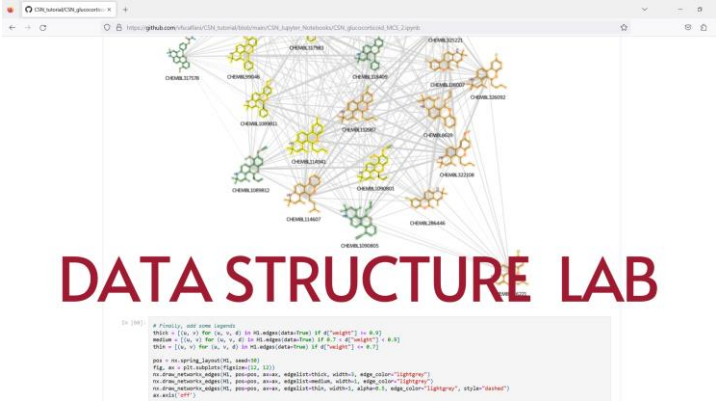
CSN_tutorial/CSN_glucocortico ×

https://github.com/vfscalfani/CSN_tutorial/blob/main/CSN_Jupyter_Notebooks/CSN_glucocorticoid_MCS_2.ipynb

CHEMBL317576
CHEMBL990446
CHEMBL107983
CHEMBL1086400
CHEMBL322121
CHEMBL1089307
CHEMBL326092
CHEMBL1088821
CHEMBL110867
CHEMBL36928
CHEMBL214940
CHEMBL1088812
CHEMBL1090801
CHEMBL321108
CHEMBL114637
CHEMBL386446
CHEMBL1090805

DATA STRUCTURE LAB

In [46]:
# Finally, add some legends
thick = [(u, v) for (u, v, d) in H1.edges(data=True) if d["weight"] >= 0.9]
medium = [(u, v) for (u, v, d) in H1.edges(data=True) if 0.7 < d["weight"] < 0.9]
thin = [(u, v) for (u, v, d) in H1.edges(data=True) if d["weight"] <= 0.7]

pos = nx.spring_layout(H1, seed=30)
fig, ax = plt.subplots(figsize=(12, 12))
nx.draw_networkx_edges(H1, pos=pos, ax=ax, edgelist=thick, width=3, edge_color="lightgrey")
nx.draw_networkx_edges(H1, pos=pos, ax=ax, edgelist=medium, width=1, edge_color="lightgrey")
nx.draw_networkx_edges(H1, pos=pos, ax=ax, edgelist=thin, width=1, alpha=0.5, edge_color="lightgrey", style="dashed")
ax.axis("off")